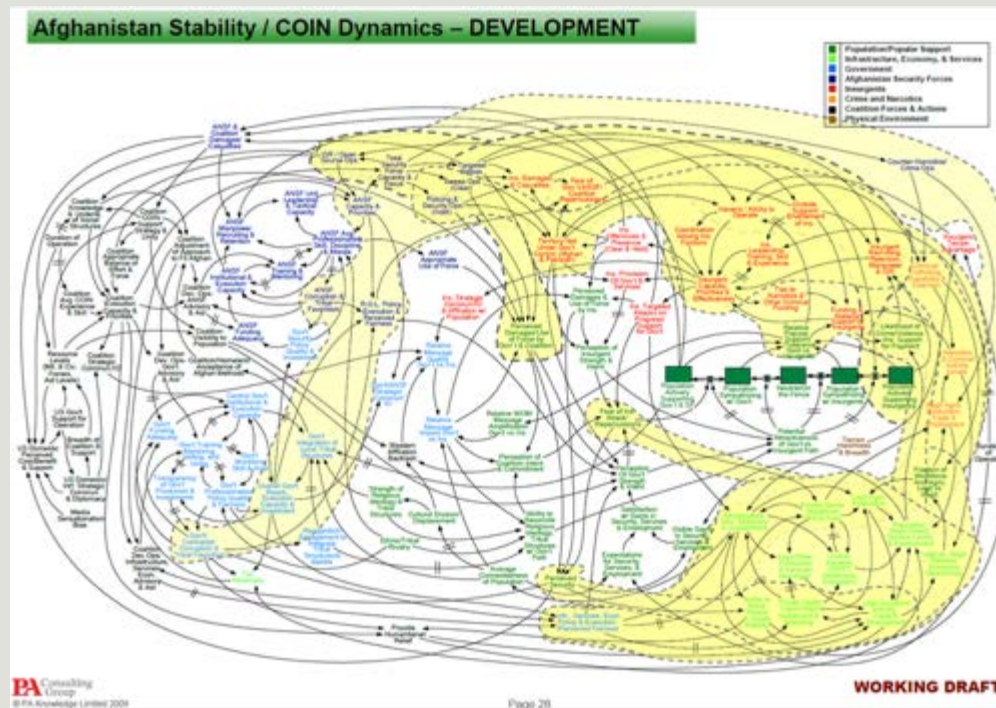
Afghanistan Stability / COIN Dynamics – DEVELOPMENT

Population/Popular Support
Infrastructure, Economy, & Services
Government
Afghanistan Security Forces
Insurgents
Crime and Narcotics
Coalition Forces & Actions
Physical Environment

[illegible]

PA Consulting Group
© PA Knowledge Limited 2009

Page 28

WORKING DRAFT